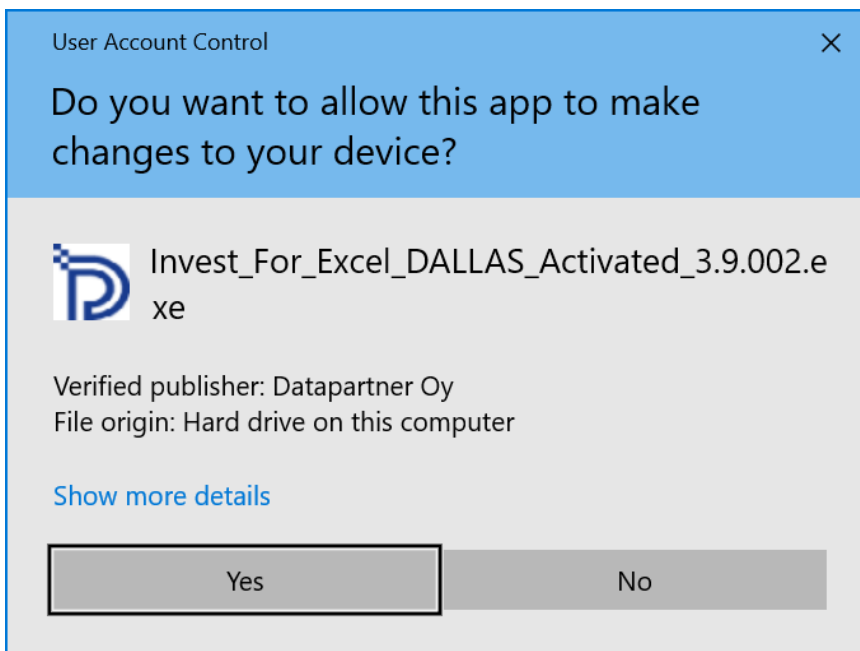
User Account Control

×

Do you want to allow this app to make changes to your device?

Invest_For_Excel_DALLAS_Activated_3.9.002.exe

Verified publisher: Datapartner Oy
File origin: Hard drive on this computer

Show more details

Yes

No